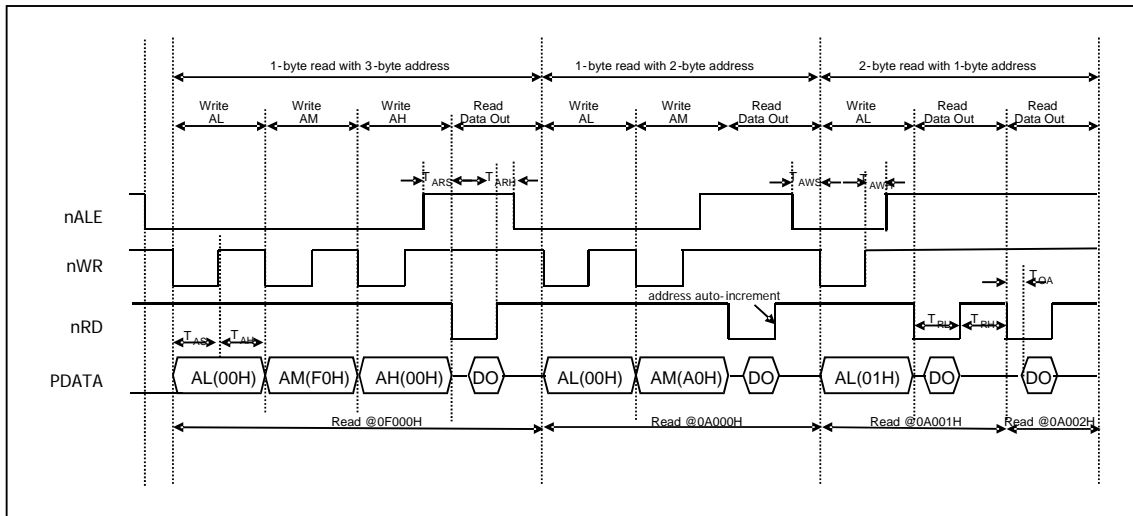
1-byte read with 3-byte address
1-byte read with 2-byte address
2-byte read with 1-byte address

Write AL
Write AM
Write AH
Read Data Out
Write AL
Write AM
Read Data Out
Write AL
Read Data Out
Read Data Out

$T_{ARS}$
$T_{ARH}$
$T_{AWS}$
$T_{AWH}$

nALE
nWR
$T_{OA}$
address auto-increment
nRD
$T_{AS}$
$T_{AH}$
$T_{RL}$
$T_{RH}$
PDATA
AL(00H)
AM(F0H)
AH(00H)
DO
AL(00H)
AM(A0H)
DO
AL(01H)
DO
DO

Read @0F000H
Read @0A000H
Read @0A001H
Read @0A002H